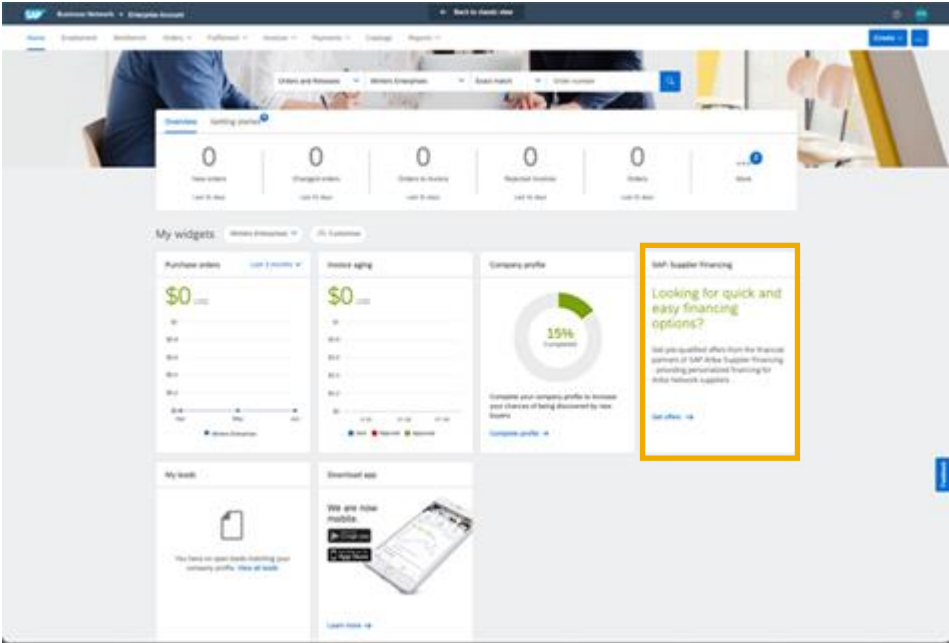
SAP Business Network ▾ Enterprise Account

Back to classic view

Home Enablement Workbench Orders ▾ Fulfillment ▾ Invoices ▾ Payments ▾ Catalogs Reports ▾

Create ▾

Orders and Releases ▾ Winters Enterprises ▾ Exact match ▾ Order number

Overview Getting started

0
New orders
Last 31 days

0
Changed orders
Last 31 days

0
Orders to invoice
Last 31 days

0
Rejected invoices
Last 31 days

0
Orders
Last 31 days

...
More

My widgets Winters Enterprises ▾ Customize

Purchase orders Last 3 months ▾

$0 USD

Winters Enterprises

Invoice aging

$0 USD

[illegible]

Company profile

15%
Complete

Complete your company profile to increase your chances of being discovered by new buyers

Complete profile →

SAP Supplier Financing

Looking for quick and easy financing options?

Get pre-qualified offers from the financial partners of SAP Ariba Supplier Financing – providing personalized financing for Ariba Network suppliers.

Get offers →

My leads

You have no open leads matching your company profile. View all leads

Download app

We are now mobile.

Google Play
App Store

Learn more →

Feedback